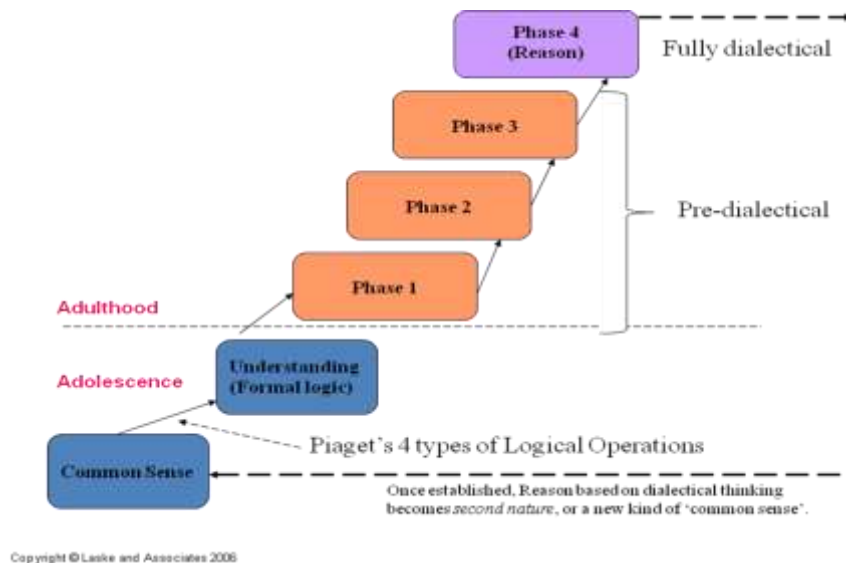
Phase 4
(Reason)

Fully dialectical

Phase 3

Phase 2

Pre-dialectical

Phase 1

Adulthood

Adolescence

Understanding
(Formal logic)

Piaget's 4 types of Logical Operations

Common Sense

Once established, Reason based on dialectical thinking becomes *second nature*, or a new kind of 'common sense'.

Copyright © Laske and Associates 2006